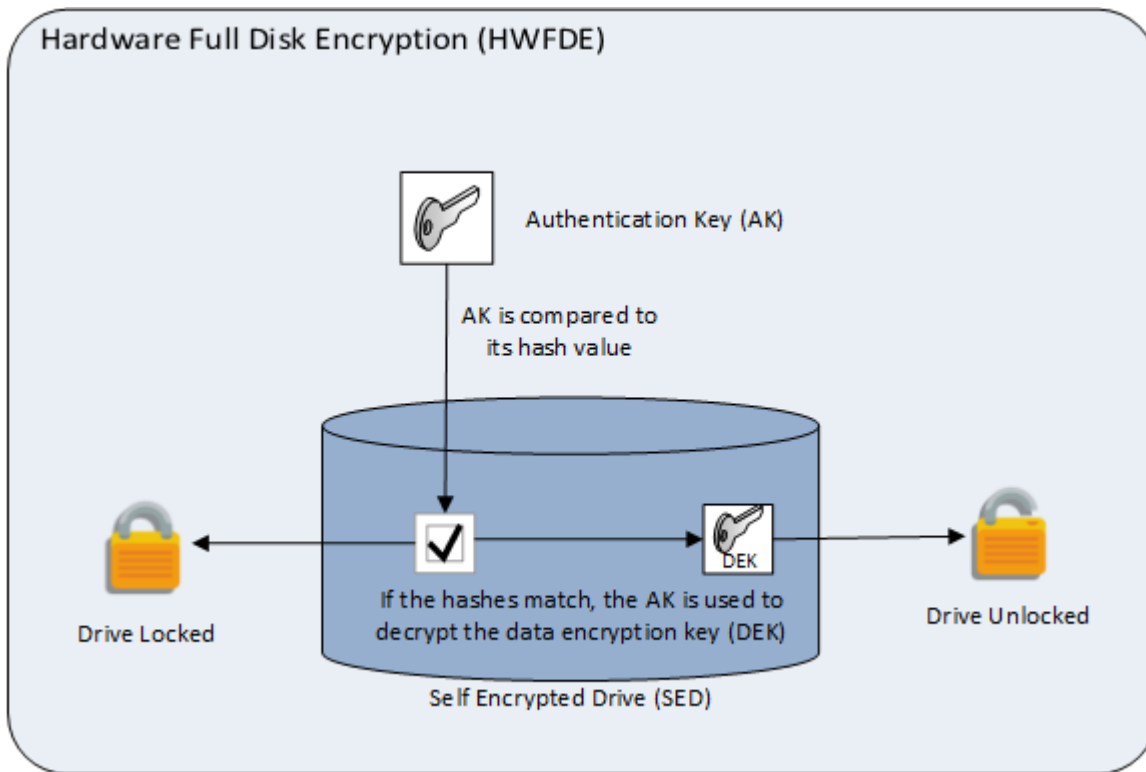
Hardware Full Disk Encryption (HWFDE)

Authentication Key (AK)

AK is compared to its hash value

DEK

If the hashes match, the AK is used to decrypt the data encryption key (DEK)

Drive Locked

Drive Unlocked

Self Encrypted Drive (SED)